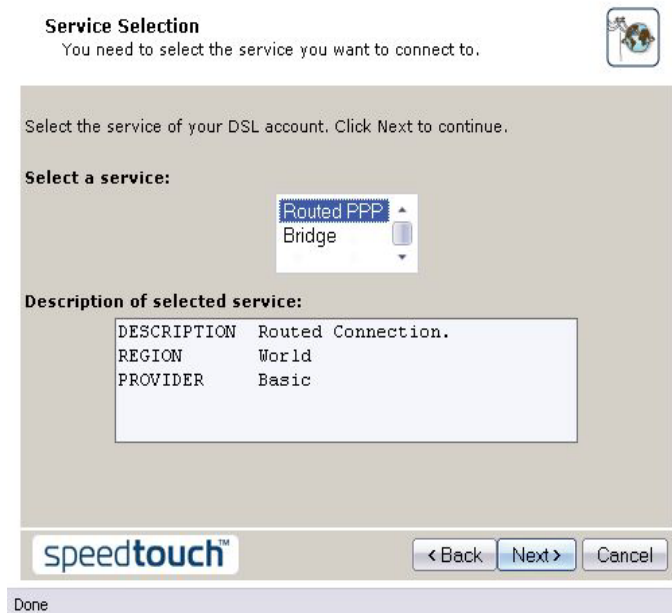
**Service Selection**
You need to select the service you want to connect to.

Select the service of your DSL account. Click Next to continue.

**Select a service:**

Routed PPP
Bridge

**Description of selected service:**

| | |
|---|---|
| DESCRIPTION | Routed Connection. |
| REGION | World |
| PROVIDER | Basic |

speedtouch™

< Back | Next > | Cancel

Done